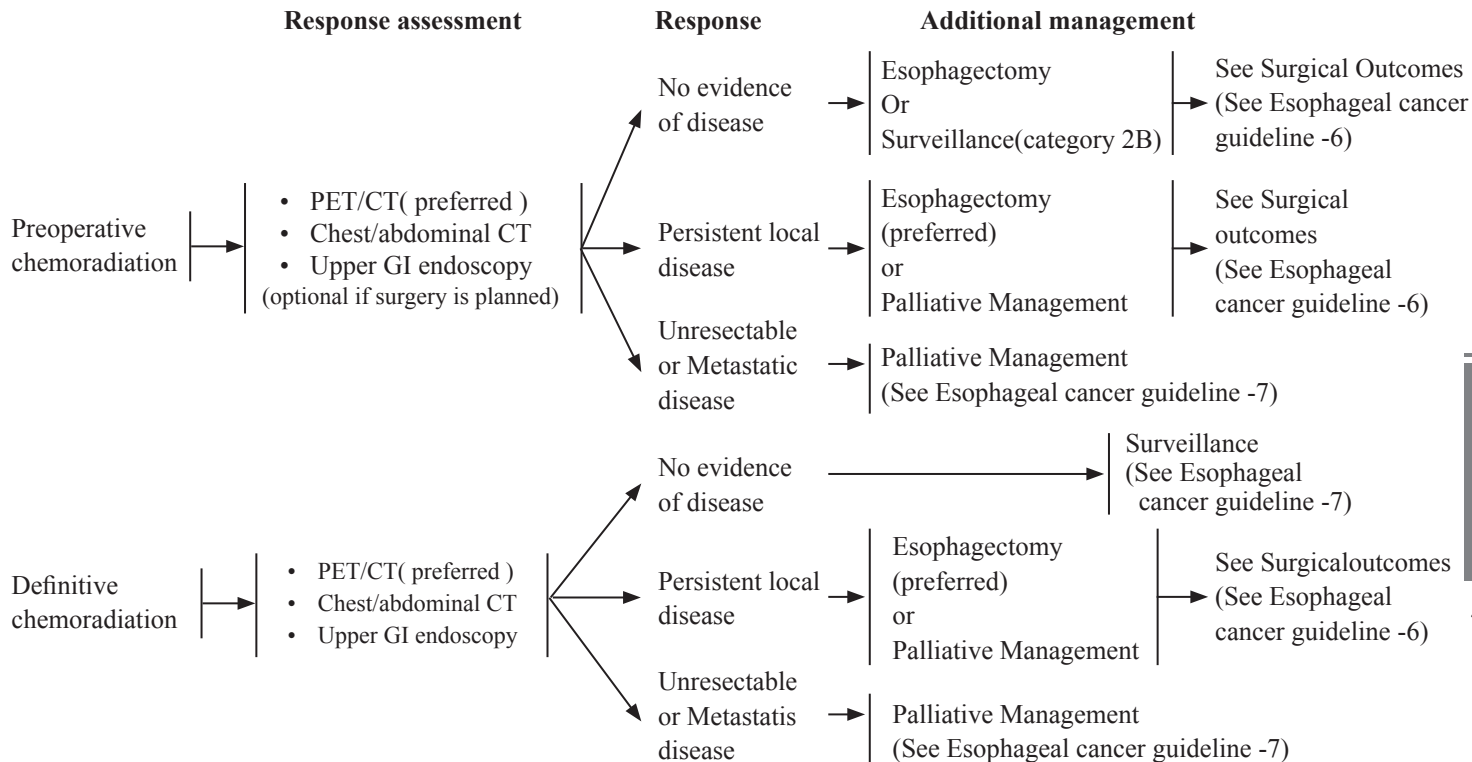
Response assessment

Response

Additional management

Preoperative chemoradiation

• PET/CT( preferred )
• Chest/abdominal CT
• Upper GI endoscopy
(optional if surgery is planned)

No evidence of disease

Esophagectomy
Or
Surveillance(category 2B)

See Surgical Outcomes (See Esophageal cancer guideline -6)

Persistent local disease

Esophagectomy (preferred)
or
Palliative Management

See Surgical outcomes (See Esophageal cancer guideline -6)

Unresectable or Metastatic disease

Palliative Management (See Esophageal cancer guideline -7)

Definitive chemoradiation

• PET/CT( preferred )
• Chest/abdominal CT
• Upper GI endoscopy

No evidence of disease

Surveillance (See Esophageal cancer guideline -7)

Persistent local disease

Esophagectomy (preferred)
or
Palliative Management

See Surgicaloutcomes (See Esophageal cancer guideline -6)

Unresectable or Metastatis disease

Palliative Management (See Esophageal cancer guideline -7)